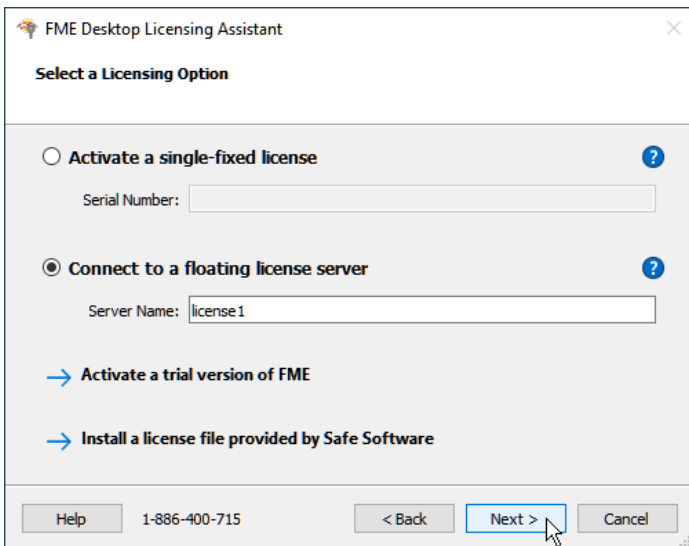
FME Desktop Licensing Assistant

Select a Licensing Option

Activate a single-fixed license

Serial Number:

Connect to a floating license server

Server Name: license1

Activate a trial version of FME

Install a license file provided by Safe Software

Help 1-886-400-715 < Back Next > Cancel